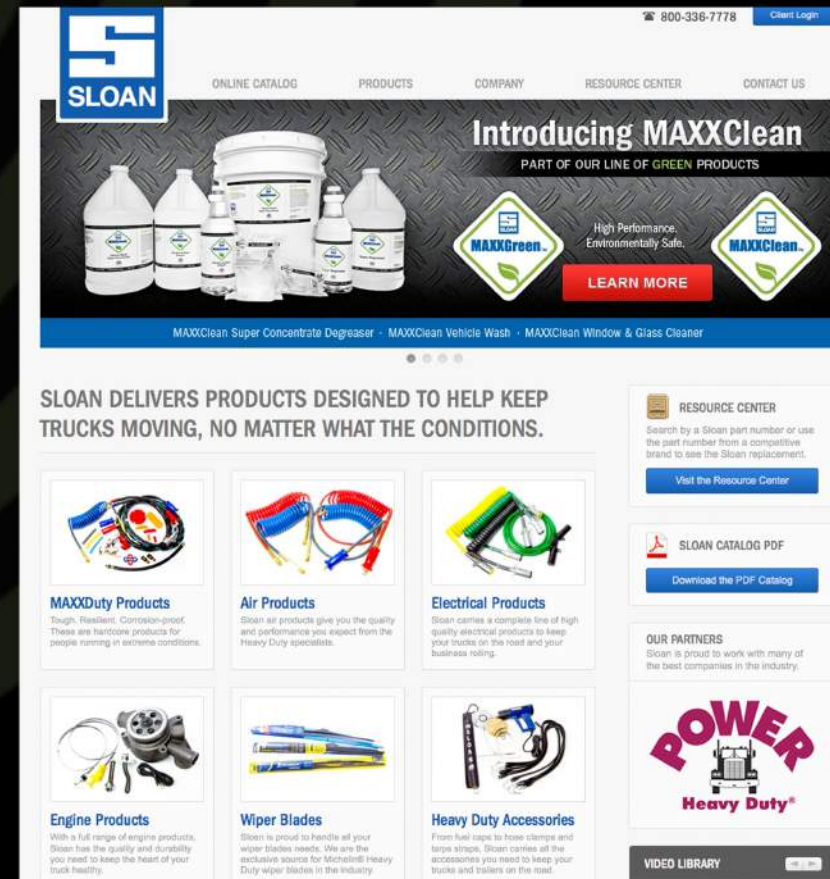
SLOAN

800-336-7778

Client Login

ONLINE CATALOG PRODUCTS COMPANY RESOURCE CENTER CONTACT US

Introducing MAXXClean

PART OF OUR LINE OF GREEN PRODUCTS

MAXXGreen

High Performance. Environmentally Safe.

MAXXClean

LEARN MORE

MAXXClean Super Concentrate Degreaser · MAXXClean Vehicle Wash · MAXXClean Window & Glass Cleaner

SLOAN DELIVERS PRODUCTS DESIGNED TO HELP KEEP TRUCKS MOVING, NO MATTER WHAT THE CONDITIONS.

MAXXDuty Products
Tough. Resilient. Corrosion-proof. These are hardcore products for people running in extreme conditions.

Air Products
Sloan air products give you the quality and performance you expect from the Heavy Duty specialists.

Electrical Products
Sloan carries a complete line of high quality electrical products to keep your trucks on the road and your business rolling.

Engine Products
With a full range of engine products, Sloan has the quality and durability you need to keep the heart of your truck healthy.

Wiper Blades
Sloan is proud to handle all your wiper blades needs. We are the exclusive source for Michelin® Heavy Duty wiper blades in the industry.

Heavy Duty Accessories
From fuel caps to hose clamps and tarp straps, Sloan carries all the accessories you need to keep your trucks and trailers on the road.

RESOURCE CENTER
Search by a Sloan part number or use the part number from a competitive brand to see the Sloan replacement.
Visit the Resource Center

SLOAN CATALOG PDF
Download the PDF Catalog

OUR PARTNERS
Sloan is proud to work with many of the best companies in the industry.

POWER
Heavy Duty®

VIDEO LIBRARY